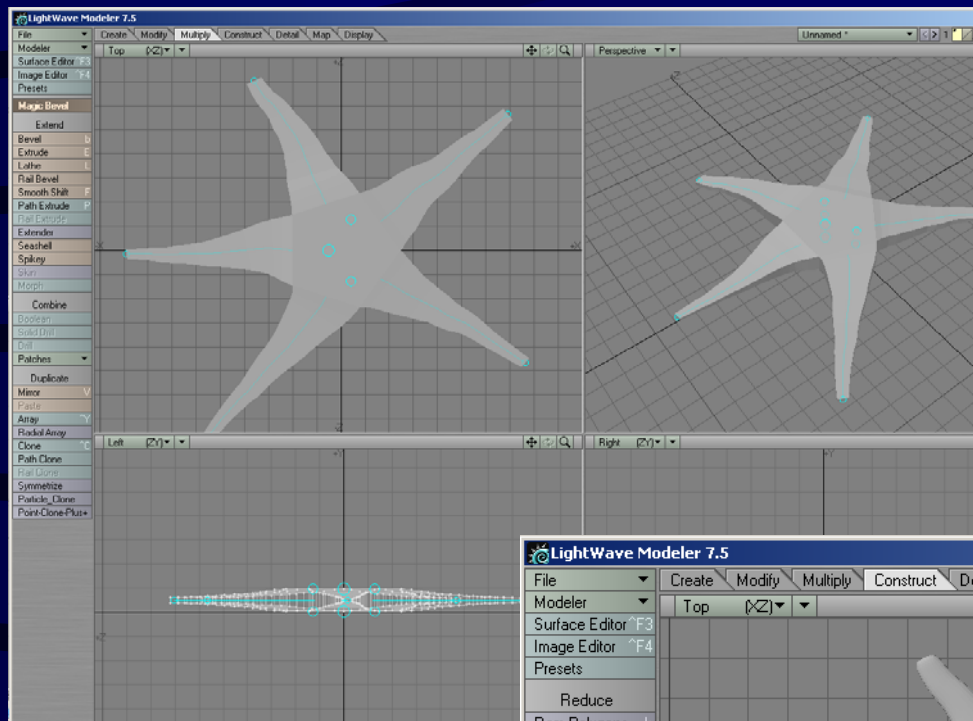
LightWave Modeler 7.5

File
Modeler
Surface Editor ^F3
Image Editor ^F4
Presets
Magic Bevel
Extend
Bevel b
Extrude E
Lathe L
Rail Bevel
Smooth Shift F
Path Extrude P
Rail Extrude
Extender
Seashell
Spikey
Slurn
Morph
Combine
Boolean
Solid Drill
Drill
Patches
Duplicate
Mirror V
Paste
Array ^Y
Radial Array
Clone ^C
Path Clone
Rail Clone
Symmetrize
Particle_Clone
Point-Clone-Plus+

Create Modify Multiply Construct Detail Map Display

Unnamed *

Top (XZ)
Perspective
Left (ZY)
Right (ZY)

LightWave Modeler 7.5
File
Modeler
Surface Editor ^F3
Image Editor ^F4
Presets
Reduce
Create Modify Multiply Construct De
Top (XZ)